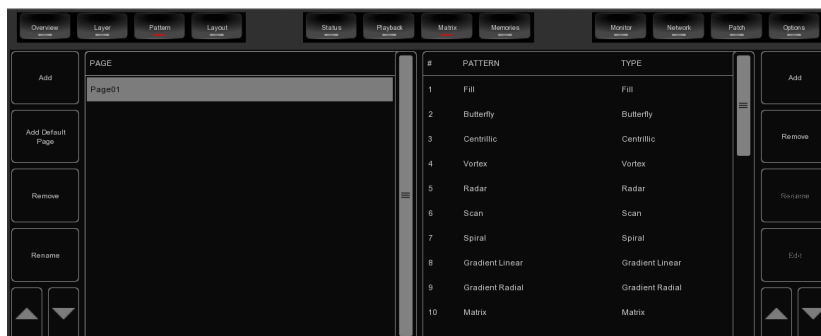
Overview Layer Pattern Layout Status Playback Matrix Memories Monitor Network Patch Options

Add

Add Default Page

Remove

Rename

PAGE

Page01

| # | PATTERN | TYPE |
|---|---|---|
| 1 | Fill | Fill |
| 2 | Butterfly | Butterfly |
| 3 | Centrillic | Centrillic |
| 4 | Vortex | Vortex |
| 5 | Radar | Radar |
| 6 | Scan | Scan |
| 7 | Spiral | Spiral |
| 8 | Gradient Linear | Gradient Linear |
| 9 | Gradient Radial | Gradient Radial |
| 10 | Matrix | Matrix |

Add

Remove

Rename

Edit